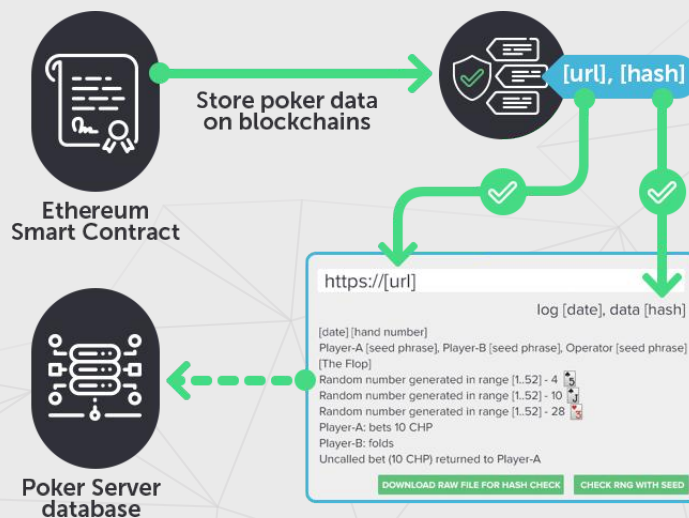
Store poker data on blockchains

[url], [hash]

Ethereum Smart Contract

https://[url]

log [date], data [hash]

[date] [hand number]
Player-A [seed phrase], Player-B [seed phrase], Operator [seed phrase]
[The Flop]
Random number generated in range [1..52] - 4 5
Random number generated in range [1..52] - 10 J
Random number generated in range [1..52] - 28 
Player-A: bets 10 CHP
Player-B: folds
Uncalled bet (10 CHP) returned to Player-A

DOWNLOAD RAW FILE FOR HASH CHECK
CHECK RNG WITH SEED

Poker Server database